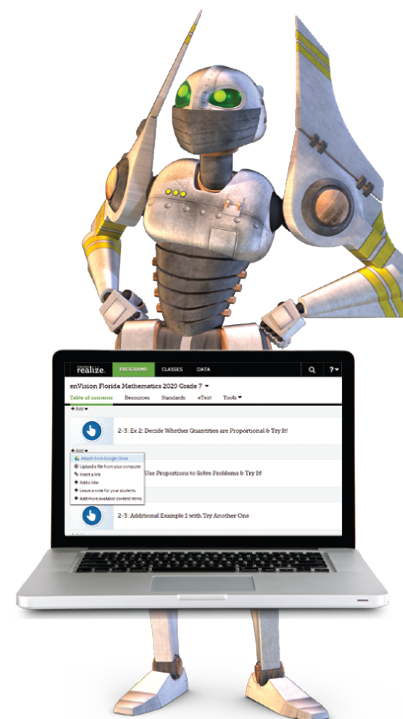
realize. PROGRAMS CLASSES DATA

enVision Florida Mathematics 2020 Grade 7 ▾

Table of contents Resources Standards eText Tools ▾

+ Add ▾

2-3: Ex 2: Decide Whether Quantities are Proportional & Try It!

+ Add ▾

Attach from Google Drive
Upload a file from your computer
Insert a link
Add a note
Leave a note for your students
Add more available content items

Use Proportions to Solve Problems & Try It!

2-3: Additional Example 1 with Try Another One